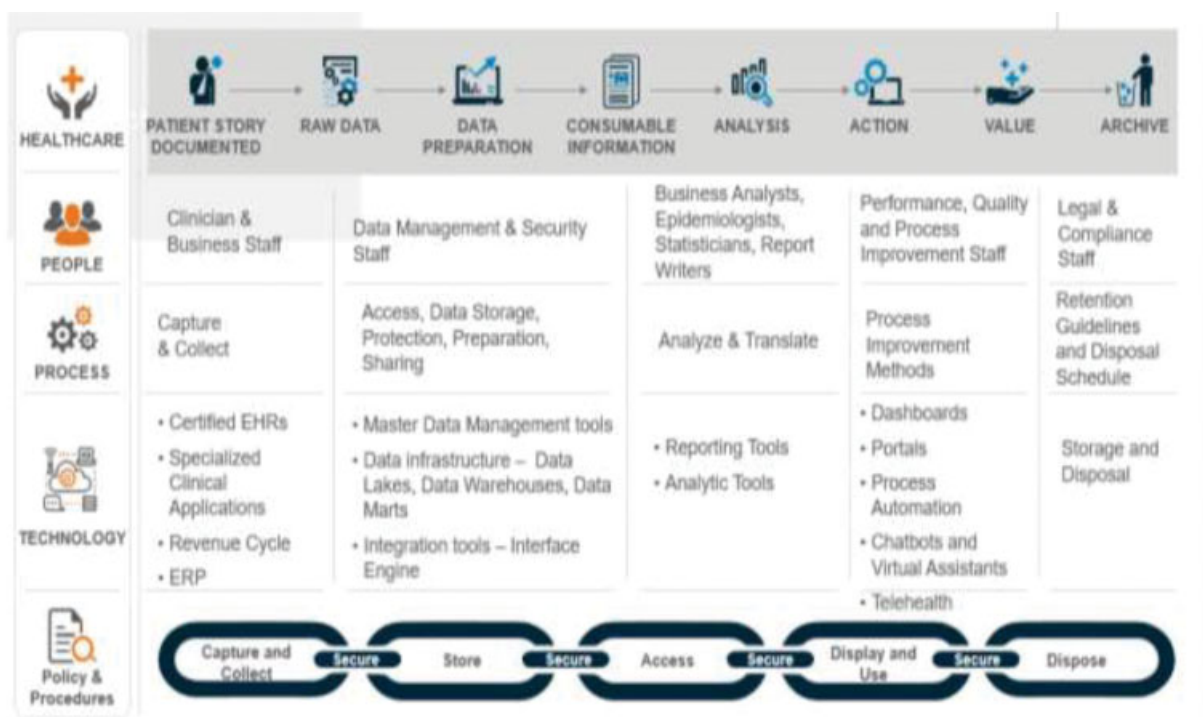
HEALTHCARE

PATIENT STORY DOCUMENTED

RAW DATA

DATA PREPARATION

CONSUMABLE INFORMATION

ANALYSIS

ACTION

VALUE

ARCHIVE

PEOPLE

| | | | | |
|---|---|---|---|---|
| Clinician & Business Staff | Data Management & Security Staff | Business Analysts, Epidemiologists, Statisticians, Report Writers | Performance, Quality and Process Improvement Staff | Legal & Compliance Staff |
| Capture & Collect | Access, Data Storage, Protection, Preparation, Sharing | Analyze & Translate | Process Improvement Methods | Retention Guidelines and Disposal Schedule |
| • Certified EHRs • Specialized Clinical Applications • Revenue Cycle • ERP | • Master Data Management tools • Data infrastructure – Data Lakes, Data Warehouses, Data Marts • Integration tools – Interface Engine | • Reporting Tools • Analytic Tools | • Dashboards • Portals • Process Automation • Chatbots and Virtual Assistants • Telehealth | Storage and Disposal |

PROCESS

TECHNOLOGY

Policy & Procedures

Capture and Collect

Secure

Store

Secure

Access

Secure

Display and Use

Secure

Dispose